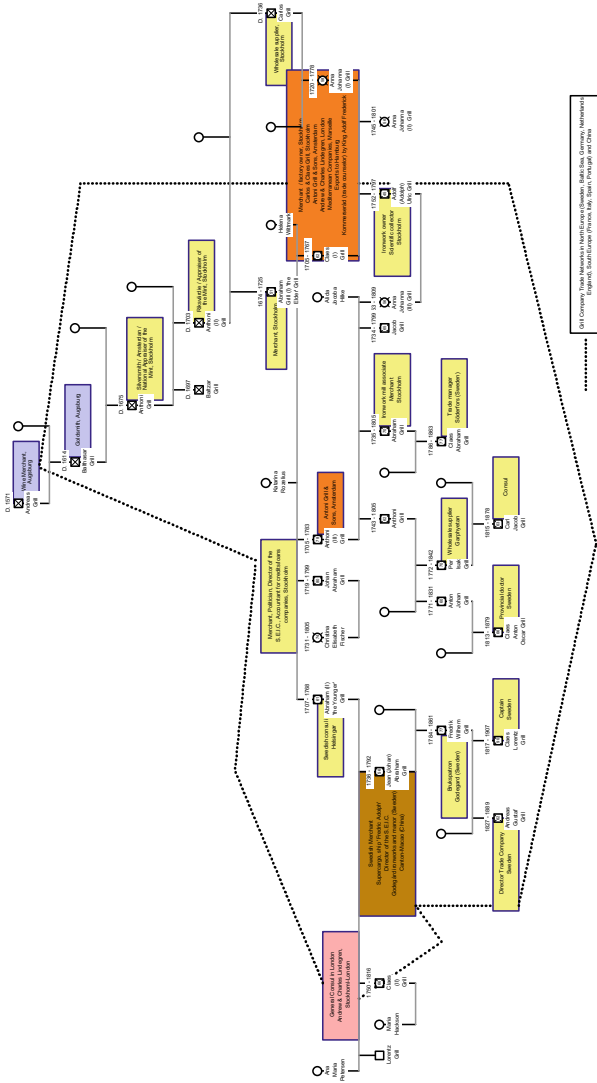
D. 1571
Antoni Grill
Wine Merchant, Augsburg

D. 1614
Antoni Grill
Goldsmith, Augsburg

D. 1675
Anthoni Grill
Silversmith, Amsterdam / National Appraiser of the Mint, Stockholm

D. 1703
Anthoni (I) Grill
Silversmith / Appraiser of the Mint, Stockholm

D. 1697
Barbara Grill

D. 1736
Carl Grill
Wholesale supplier, Stockholm

1674 – 1725
Abraham Grill (I) The Elder Grill
Merchant, Stockholm

Katarina Roselius

1705 – 1783
Anthoni (II) Grill
Anthoni Grill & Sons, Amsterdam

1704 – 1767
Claes (I) Grill
Merchant, Factory owner, Stockholm
Carlos & Claes Grill, Stockholm
Anthoni Grill & Sons, Amsterdam
Anthony & Charles Lindegren, London
Mediterranean Companies, Marseille
Swedish East India Company
Kommerseråd (trade councilor) by King Adolf Frederick

Helena Wilmnen

1720 – 1778
Anna Johanna (I) Grill

1745 – 1801
Anna Johanna (II) Grill

1752 – 1797
Adolph Ulric Grill
Ironwork owner, Soderfors & Lövsta, Stockholm

Afrola Jacobina Hillier

1754 – 1799
Jacob Grill

1753 – 1809
Anna Johanna (III) Grill

1735 – 1805
Abraham Grill
Ironwork mill associate, Merchant, Stockholm

1786 – 1863
Claes Abraham Grill
Trade manager, Söderfors (Sweden)

1743 – 1805
Anthoni Grill

1772 – 1842
Per Isak Grill
Wholesale supplier, Gothenburg

1815 – 1878
Carl Jacob Grill
Consul

1771 – 1831
Anton Johan Grill

1813 – 1879
Claes Anton Oscar Grill
Provincial doctor, Sweden

1712 – 1789
Johan Abraham Grill

1721 – 1805
Christina Elisabeth Fischer

Merchant, Politician, Director of the S.E.I.C., Accountant for multiple companies, Stockholm

1707 – 1768
Abraham (I) the Younger Grill
Swedish consul, Helsingør

1784 – 1861
Fredrik Wilhelm Grill
Brukspatron, Godegård (Sweden)

1817 – 1907
Claes Lorentz Grill
Captain, Sweden

1827 – 1889
Andreas Gustaf Grill
Director Trade Company, Sweden

1738 – 1792
Johan (Jean) Abraham Grill
Swedish Merchant
Supercargo for the "Adolf Friedrich"
Director of the S.E.I.C.
Godegård ironworks and manor (Sweden)
Canton-Macao (China)

1750 – 1816
Claes (II) Grill

General Consul in London
Anthony & Charles Lindegren, Stockholm-London

Maria Hackson

Lorentz Grill

Ann Maria Petersen

Grill Company Trade Networks in North Europe (Sweden, Baltic Sea, Germany, Netherlands, England), South Europe (France, Italy, Spain, Portugal) and China